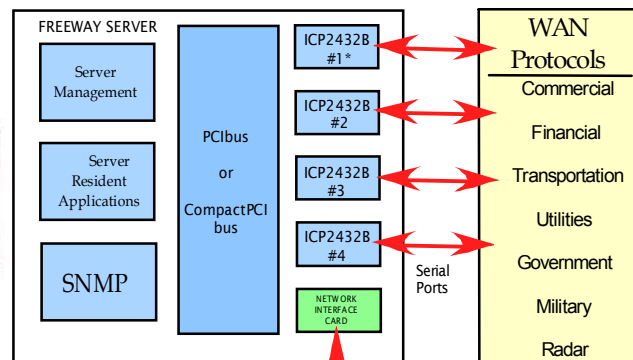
FREEWAY SERVER

Server Management

Server Resident Applications

SNMP

PCIbus

or

CompactPCI bus

ICP2432B #1*

ICP2432B #2

ICP2432B #3

ICP2432B #4

NETWORK INTERFACE CARD

Serial Ports

WAN Protocols

Commercial

Financial

Transportation

Utilities

Government

Military

Radar